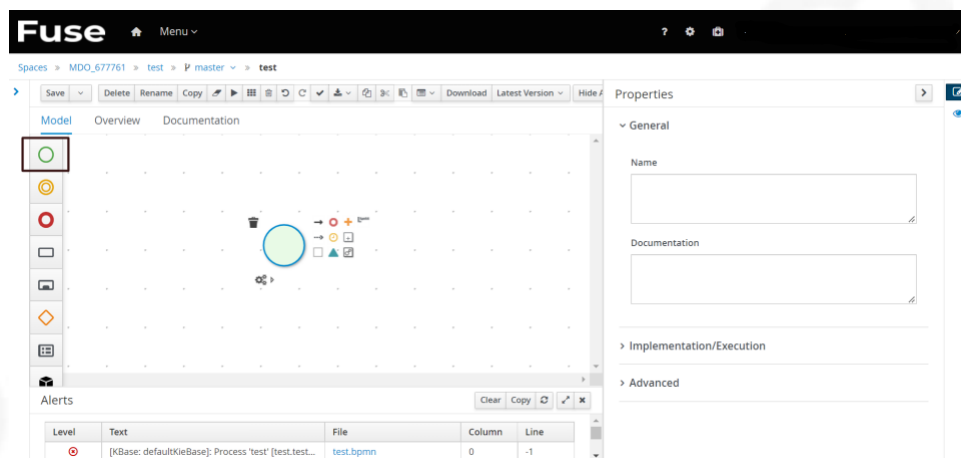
Fuse Menu

Spaces » MDO_677761 » test » master » test

Save Delete Rename Copy Download Latest Version Hide A

Model Overview Documentation

Properties

General

Name

Documentation

Implementation/Execution

Advanced

Alerts

Clear Copy

| Level | Text | File | Column | Line |
|---|---|---|---|---|
| | [KBase: defaultKieBase]: Process 'test' [test.test... | test.bpmn | 0 | -1 |